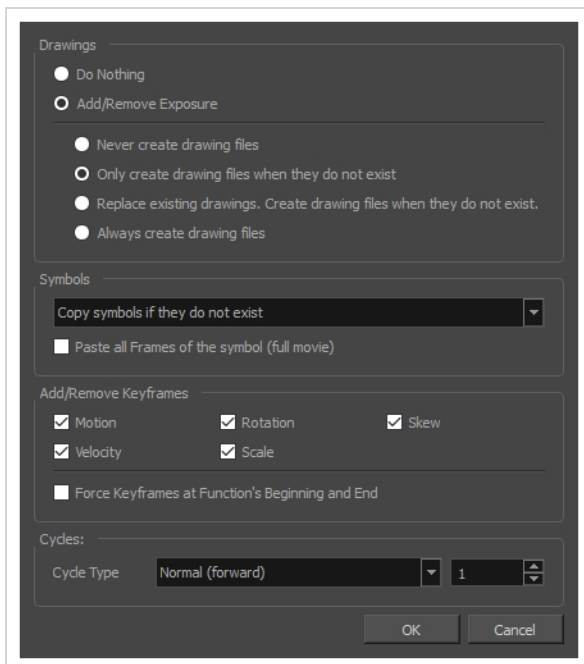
Drawings

Do Nothing

Add/Remove Exposure

Never create drawing files

Only create drawing files when they do not exist

Replace existing drawings. Create drawing files when they do not exist.

Always create drawing files

Symbols

Copy symbols if they do not exist

Paste all Frames of the symbol (full movie)

Add/Remove Keyframes

Motion

Rotation

Skew

Velocity

Scale

Force Keyframes at Function's Beginning and End

Cycles:

Cycle Type

Normal (forward)

1

OK

Cancel